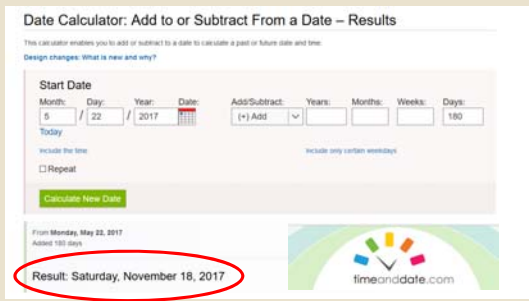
Date Calculator: Add to or Subtract From a Date – Results

This calculator enables you to add or subtract to a date to calculate a past or future date and time.

Design changes: What is new and why?

Start Date

Month: 5 / Day: 22 / Year: 2017 Date:

Today

Add/Subtract: (+) Add Years: Months: Weeks: Days: 180

Include the time

Include only certain weekdays

☐ Repeat

Calculate New Date

From Monday, May 22, 2017
Added 180 days

Result: Saturday, November 18, 2017

timeanddate.com